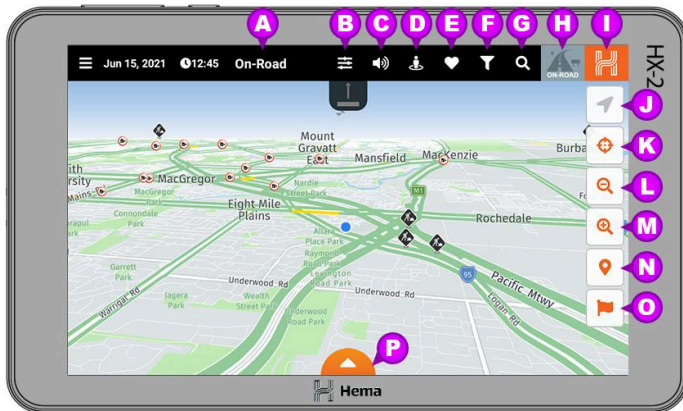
A B C D E F G H I
Jun 15, 2021 12:45 On-Road
ON-ROAD
HX-2
J
K
L
M
N
O
Mount Gravatt East
Mansfield
MacKenzie
Burba
ith rsity
MacGregor
Mains Rd
MacGregor Park
Nardie Street Park
Eight Mile Plains
Rochedale
Connondale Park
Alara Place Park
Raymont Road Park
Lexington Road Park
Garrett Park
Jagera Park
Wealth Street Park
Underwood Park
Underwood Rd
Underwood Rd
Warrigal Rd
Pacific Mtwy
Logan Rd
M1
95
P
Hema